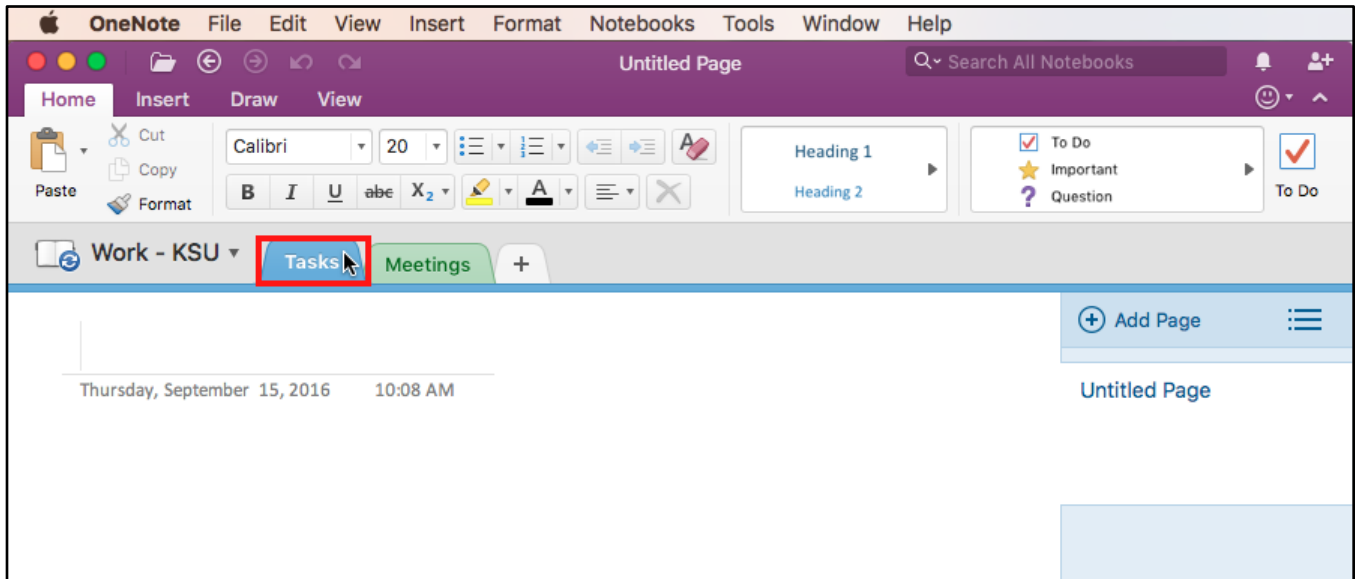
OneNote File Edit View Insert Format Notebooks Tools Window Help

Untitled Page

Search All Notebooks

Home Insert Draw View

Paste

Cut

Copy

Format

Calibri

20

B I U abc $X_2$

A

Heading 1

Heading 2

To Do

Important

Question

To Do

Work - KSU

Tasks

Meetings

+

Add Page

Thursday, September 15, 2016 10:08 AM

Untitled Page